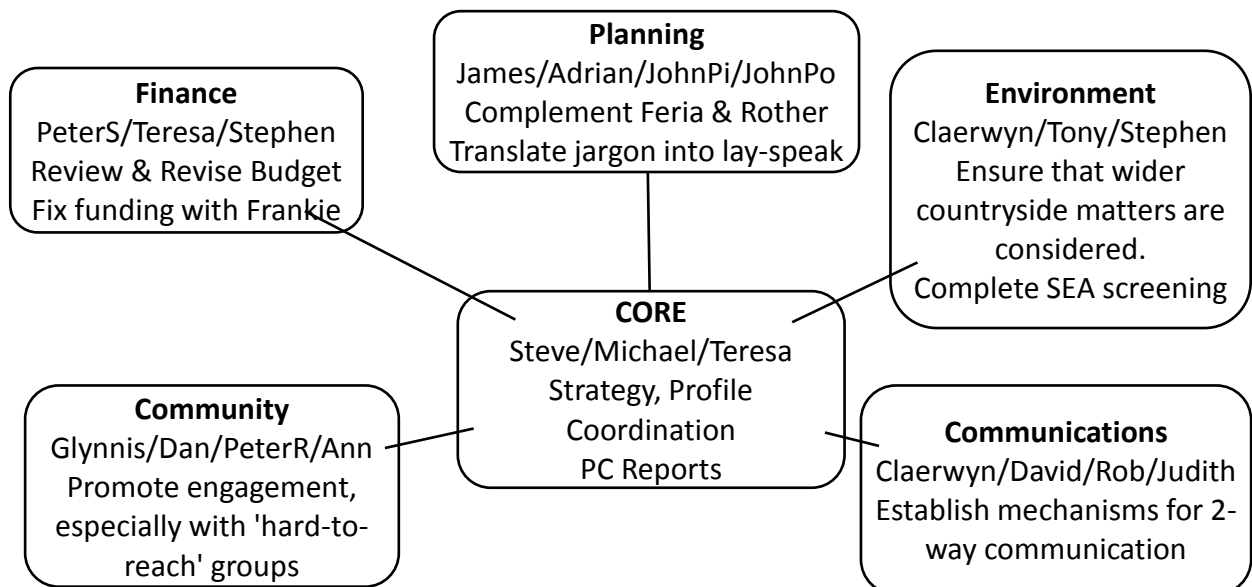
**Planning**
James/Adrian/JohnPi/JohnPo
Complement Feria & Rother
Translate jargon into lay-speak

**Finance**
PeterS/Teresa/Stephen
Review & Revise Budget
Fix funding with Frankie

**Environment**
Claerwyn/Tony/Stephen
Ensure that wider countryside matters are considered.
Complete SEA screening

**CORE**
Steve/Michael/Teresa
Strategy, Profile
Coordination
PC Reports

**Community**
Glynnis/Dan/PeterR/Ann
Promote engagement, especially with 'hard-to-reach' groups

**Communications**
Claerwyn/David/Rob/Judith
Establish mechanisms for 2-way communication